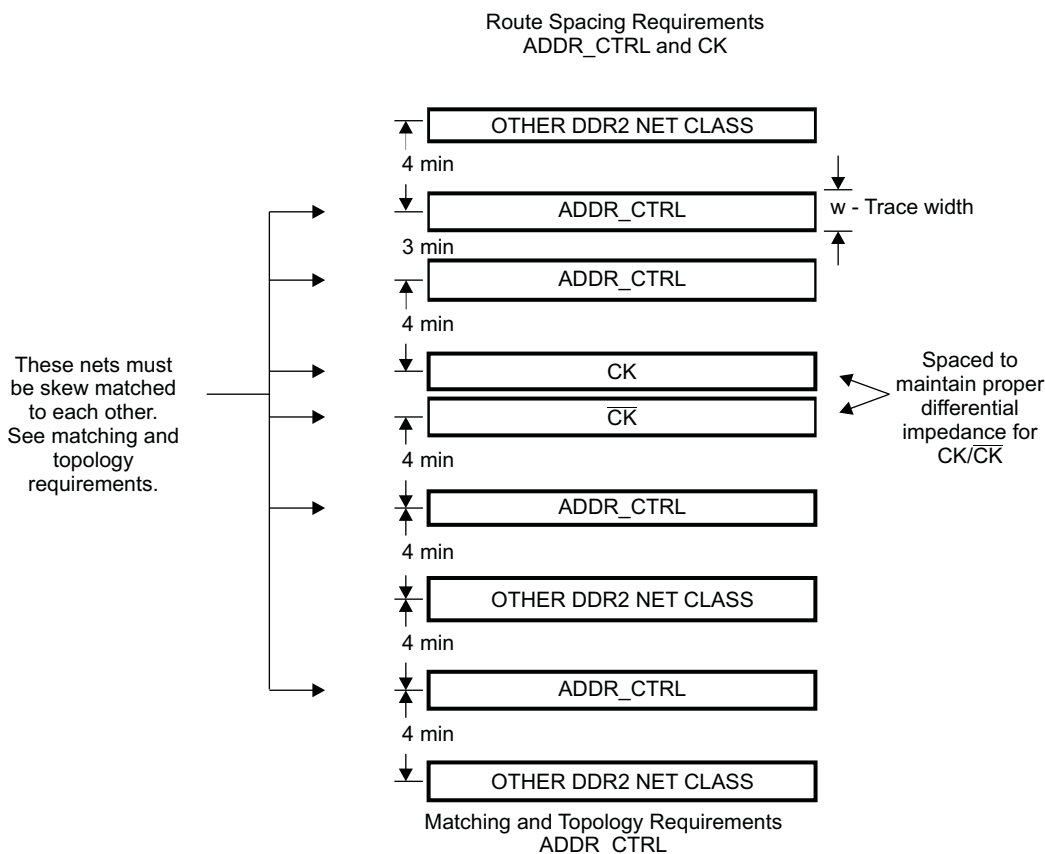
Route Spacing Requirements
ADDR_CTRL and CK

OTHER DDR2 NET CLASS

4 min

ADDR_CTRL

w - Trace width

3 min

ADDR_CTRL

4 min

These nets must be skew matched to each other. See matching and topology requirements.

CK

$\overline{CK}$

Spaced to maintain proper differential impedance for CK/$\overline{CK}$

4 min

ADDR_CTRL

4 min

OTHER DDR2 NET CLASS

4 min

ADDR_CTRL

4 min

OTHER DDR2 NET CLASS

Matching and Topology Requirements
ADDR_CTRL